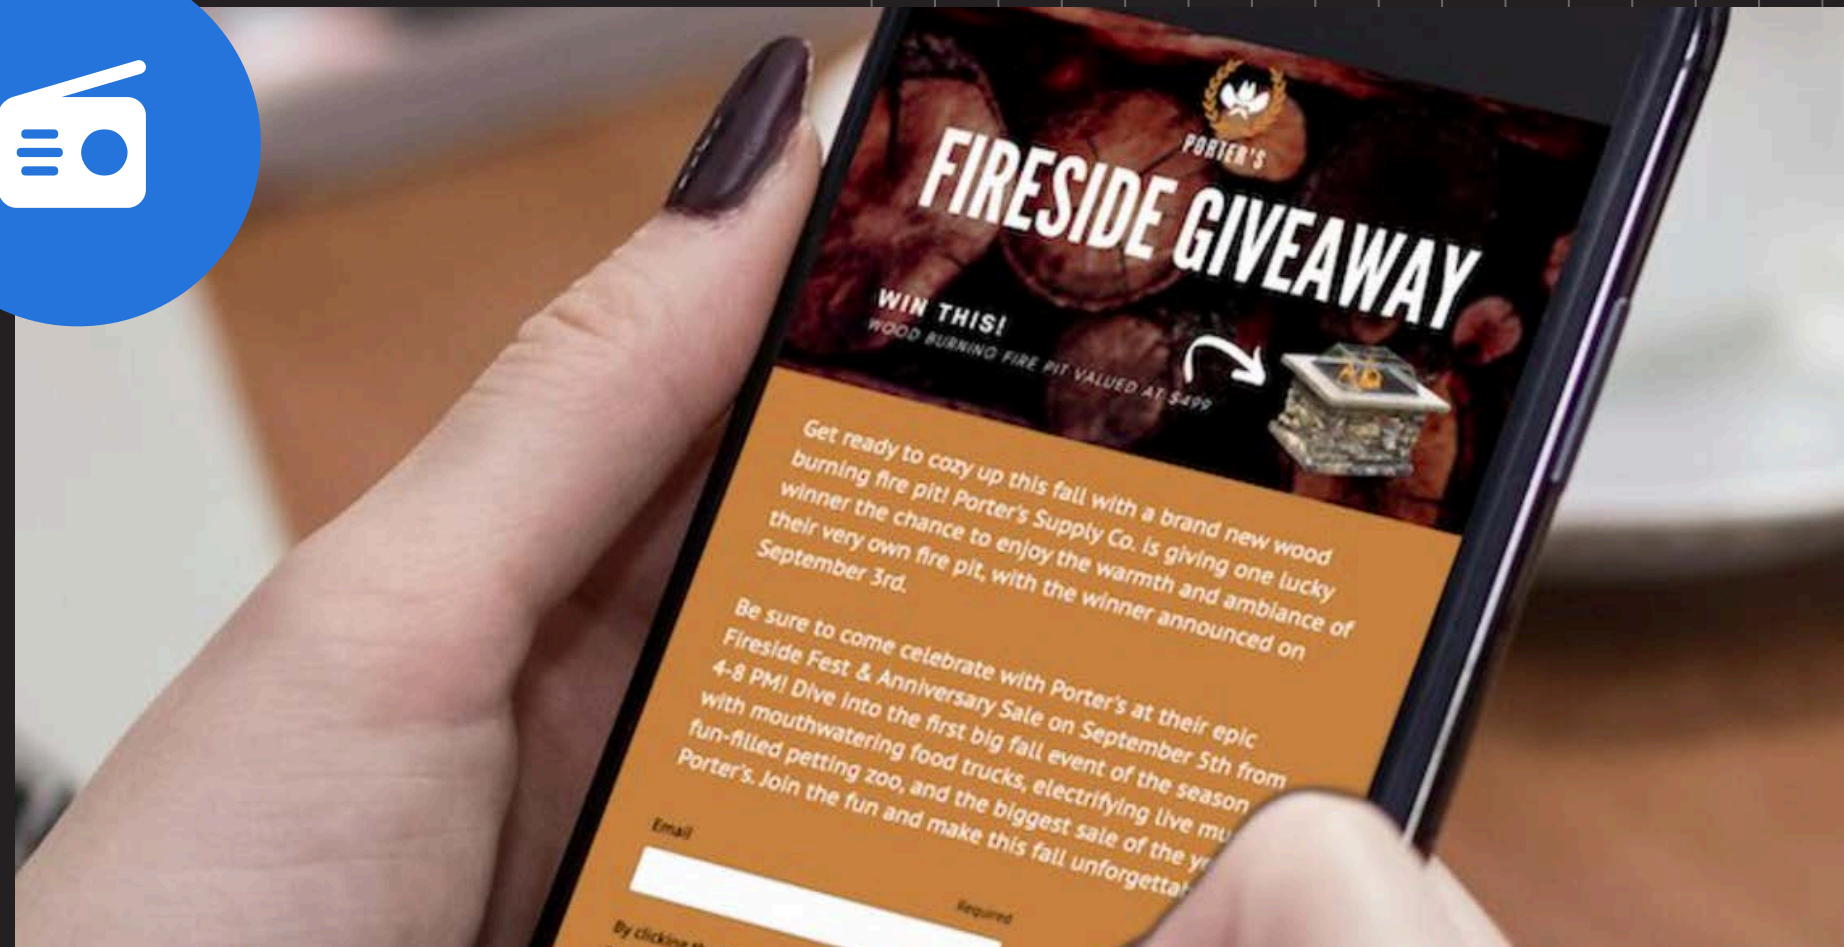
PORTER'S

FIRESIDE GIVEAWAY

WIN THIS!
WOOD BURNING FIRE PIT VALUED AT $499

Get ready to cozy up this fall with a brand new wood burning fire pit! Porter's Supply Co. is giving one lucky winner the chance to enjoy the warmth and ambiance of their very own fire pit, with the winner announced on September 3rd.

Be sure to come celebrate with Porter's at their epic Fireside Fest & Anniversary Sale on September 5th from 4-8 PM! Dive into the first big fall event of the season with mouthwatering food trucks, electrifying live mu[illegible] fun-filled petting zoo, and the biggest sale of the y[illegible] Porter's. Join the fun and make this fall unforgetta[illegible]

Email

Required

By clicking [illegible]